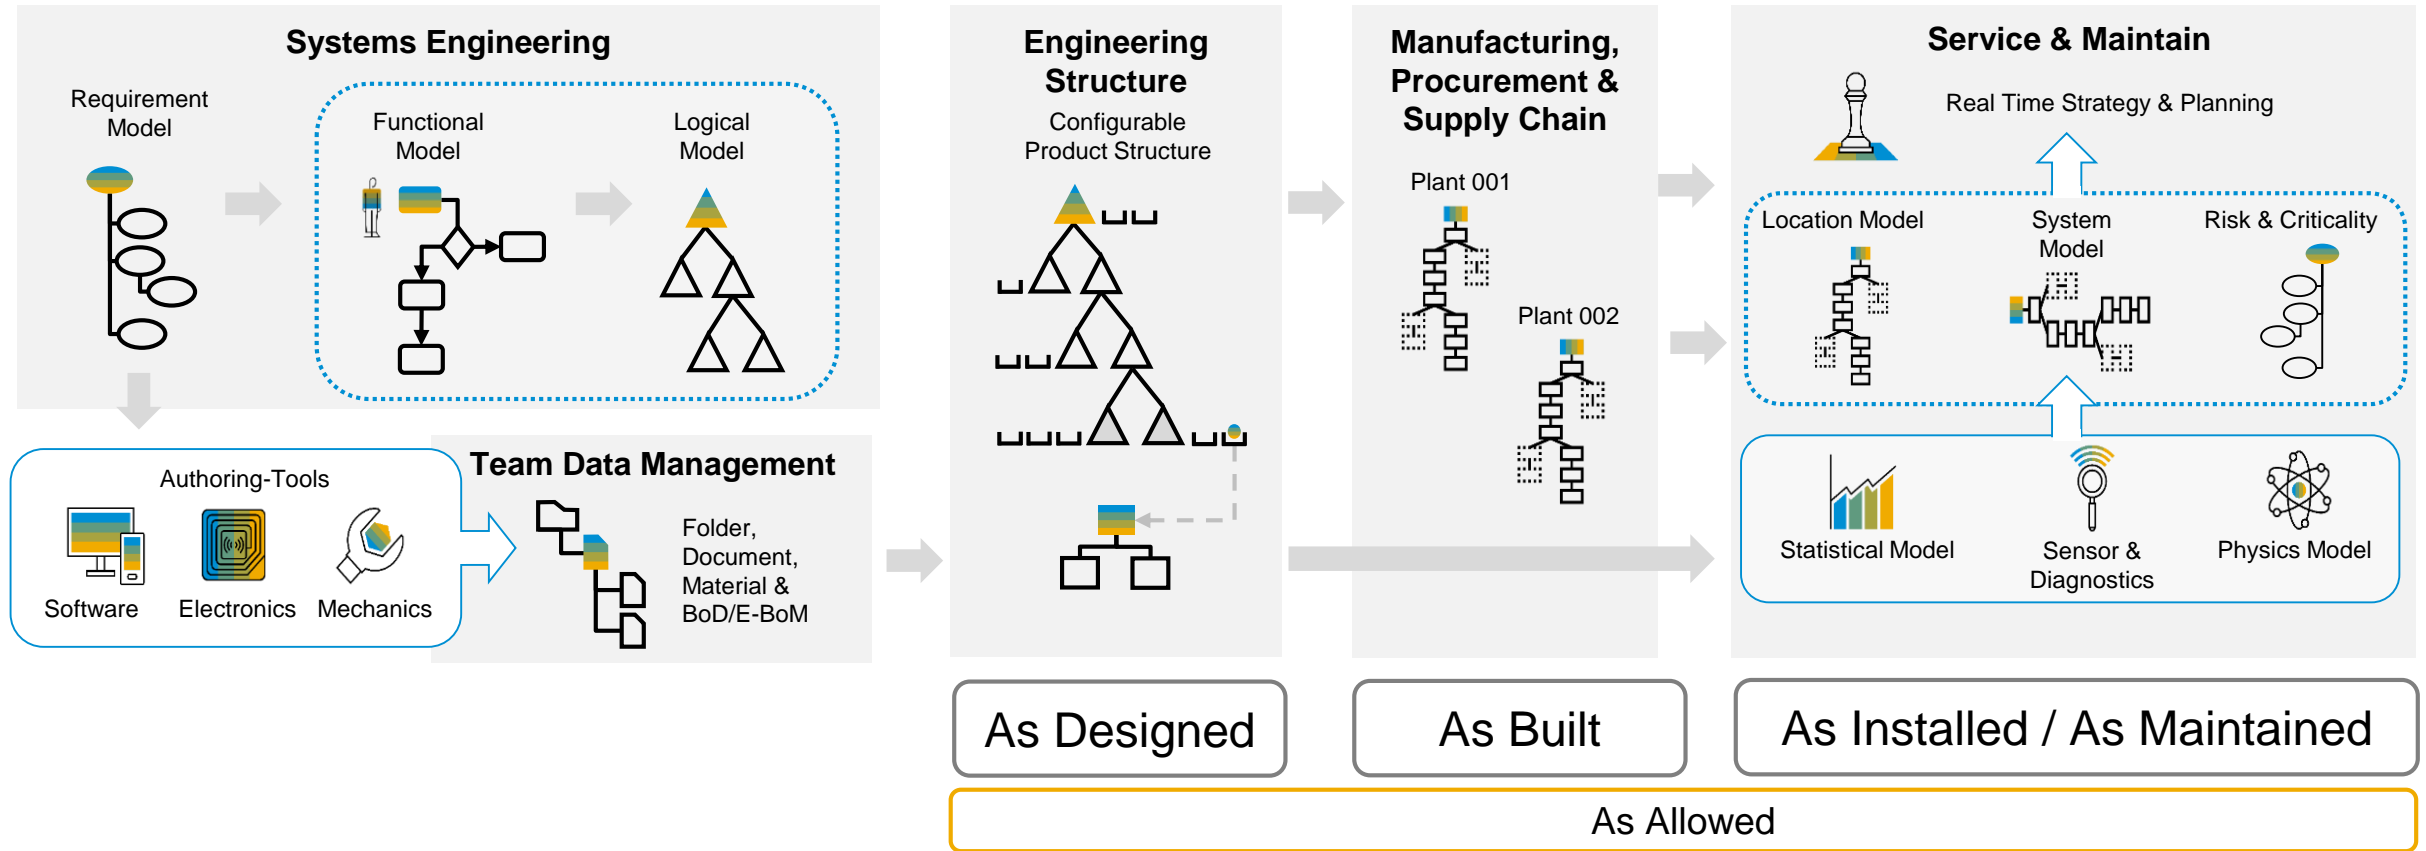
Systems Engineering

Requirement Model

Functional Model

Logical Model

Authoring-Tools

Software

Electronics

Mechanics

Team Data Management

Folder, Document, Material & BoD/E-BoM

Engineering Structure

Configurable Product Structure

Manufacturing, Procurement & Supply Chain

Plant 001

Plant 002

Service & Maintain

Real Time Strategy & Planning

Location Model

System Model

Risk & Criticality

Statistical Model

Sensor & Diagnostics

Physics Model

As Designed

As Built

As Installed / As Maintained

As Allowed